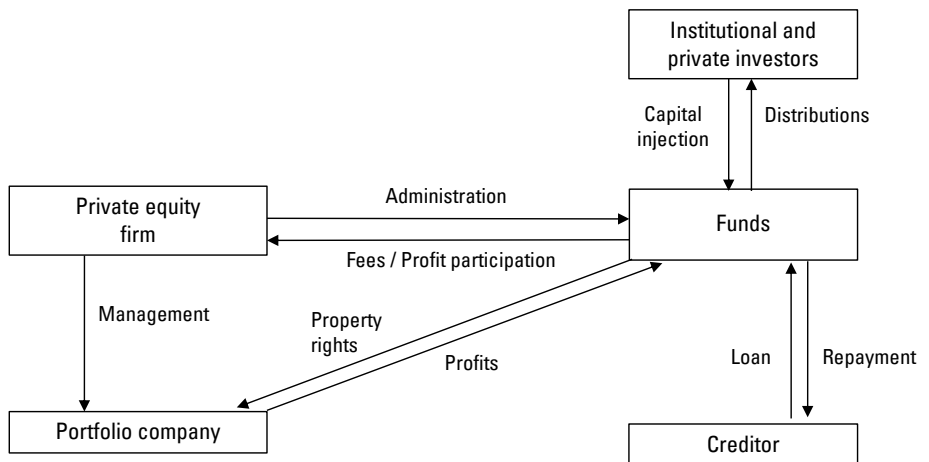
Institutional and private investors

Capital injection

Distributions

Private equity firm

Administration

Funds

Fees / Profit participation

Management

Property rights

Profits

Loan

Repayment

Portfolio company

Creditor